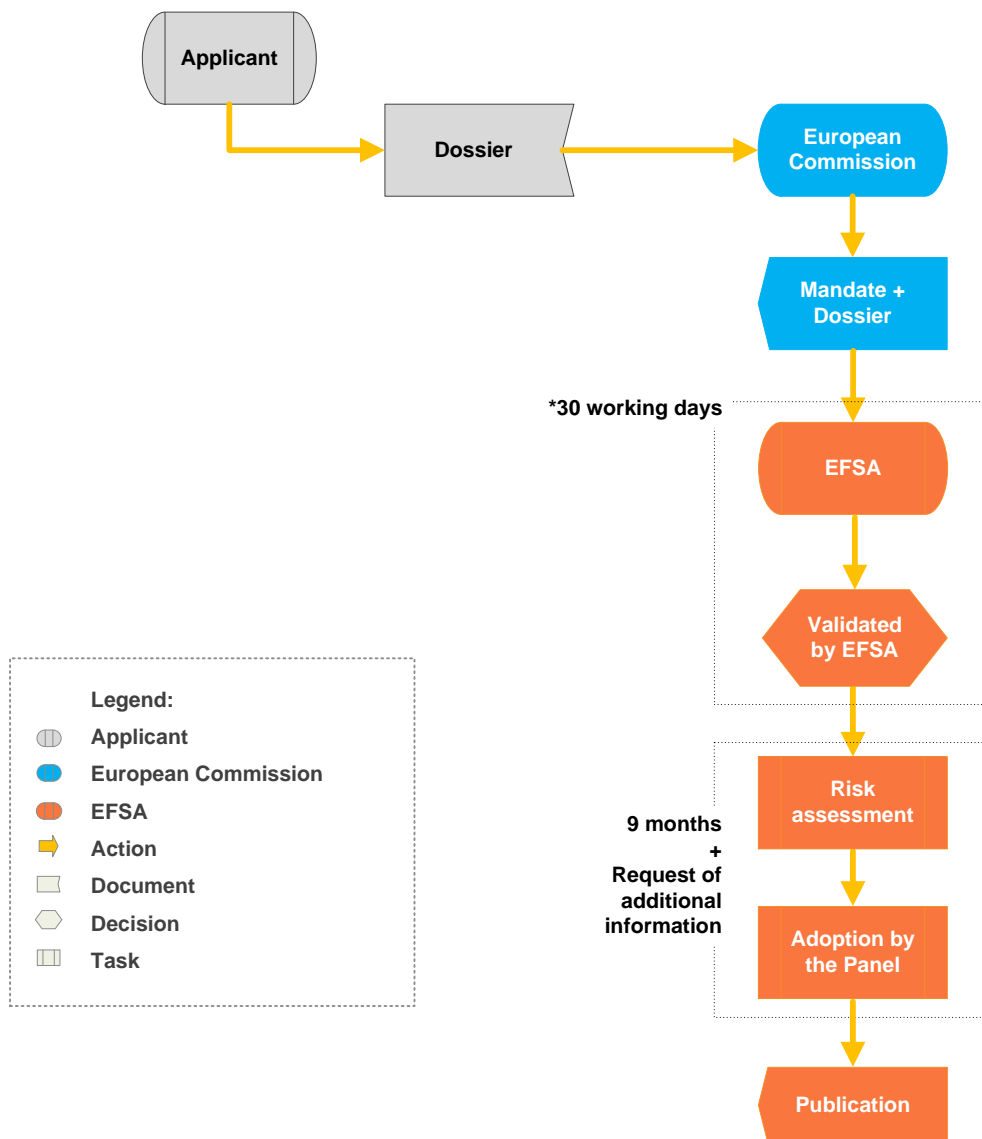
Applicant

Dossier

European Commission

Mandate + Dossier

*30 working days

EFSA

Validated by EFSA

Risk assessment

9 months + Request of additional information

Adoption by the Panel

Publication

Legend:
Applicant
European Commission
EFSA
Action
Document
Decision
Task